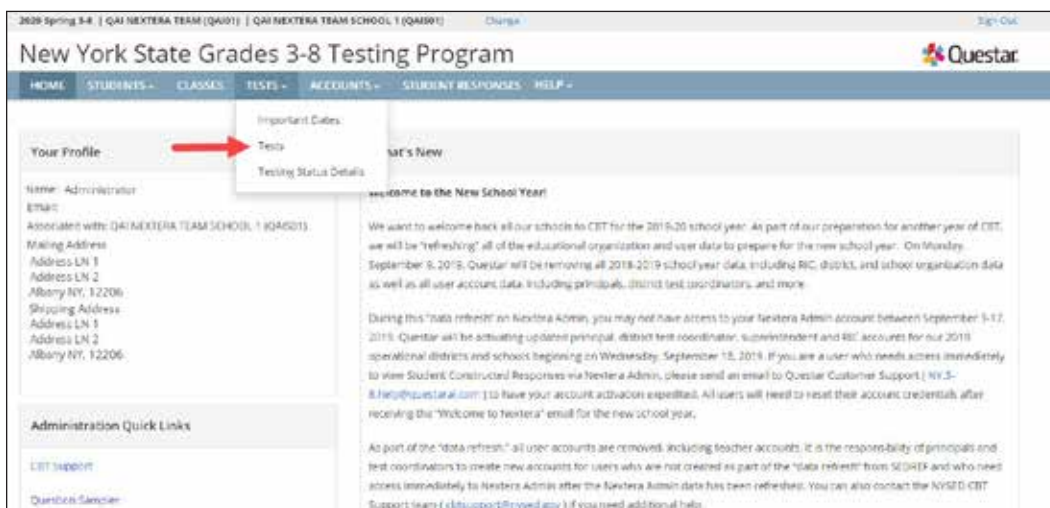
2020 Spring 3-8 | QAI NEXTERA TEAM (QAI01) | QAI NEXTERA TEAM SCHOOL 1 (QAI001) Change Sign Out

New York State Grades 3-8 Testing Program

Questar

HOME STUDENTS CLASSES TESTS ACCOUNTS STUDENT RESPONSES HELP

Important Dates
Tests
Testing Status Details

Your Profile

Name: Administrator
Email:
Associated with: QAI NEXTERA TEAM SCHOOL 1 (QAI001)
Mailing Address
Address LN 1
Address LN 2
Albany NY, 12206
Shipping Address
Address LN 1
Address LN 2
Albany NY, 12206

Administration Quick Links

CBT Support

Question Sampler

What's New

Welcome to the New School Year!

We want to welcome back all our schools to CBT for the 2019-20 school year. As part of our preparation for another year of CBT, we will be "refreshing" all of the educational organization and user data to prepare for the new school year. On Monday, September 9, 2019, Questar will be removing all 2018-2019 school year data, including RIC, district, and school organization data as well as all user account data, including principals, district test coordinators, and more.

During this "data refresh" on Nextera Admin, you may not have access to your Nextera Admin account between September 9-17, 2019. Questar will be activating updated principal, district test coordinator, superintendent and RIC accounts for our 2019 operational districts and schools beginning on Wednesday, September 18, 2019. If you are a user who needs access immediately to view Student Constructed Responses via Nextera Admin, please send an email to Questar Customer Support ( NY3-8.help@questarai.com ) to have your account activation expedited. All users will need to reset their account credentials after receiving the "Welcome to Nextera" email for the new school year.

As part of the "data refresh," all user accounts are removed, including teacher accounts. It is the responsibility of principals and test coordinators to create new accounts for users who are not created as part of the "data refresh" from SEDREF and who need access immediately to Nextera Admin after the Nextera Admin data has been refreshed. You can also contact the NYSED CBT Support team ( cbtsupport@nysed.gov ) if you need additional help.